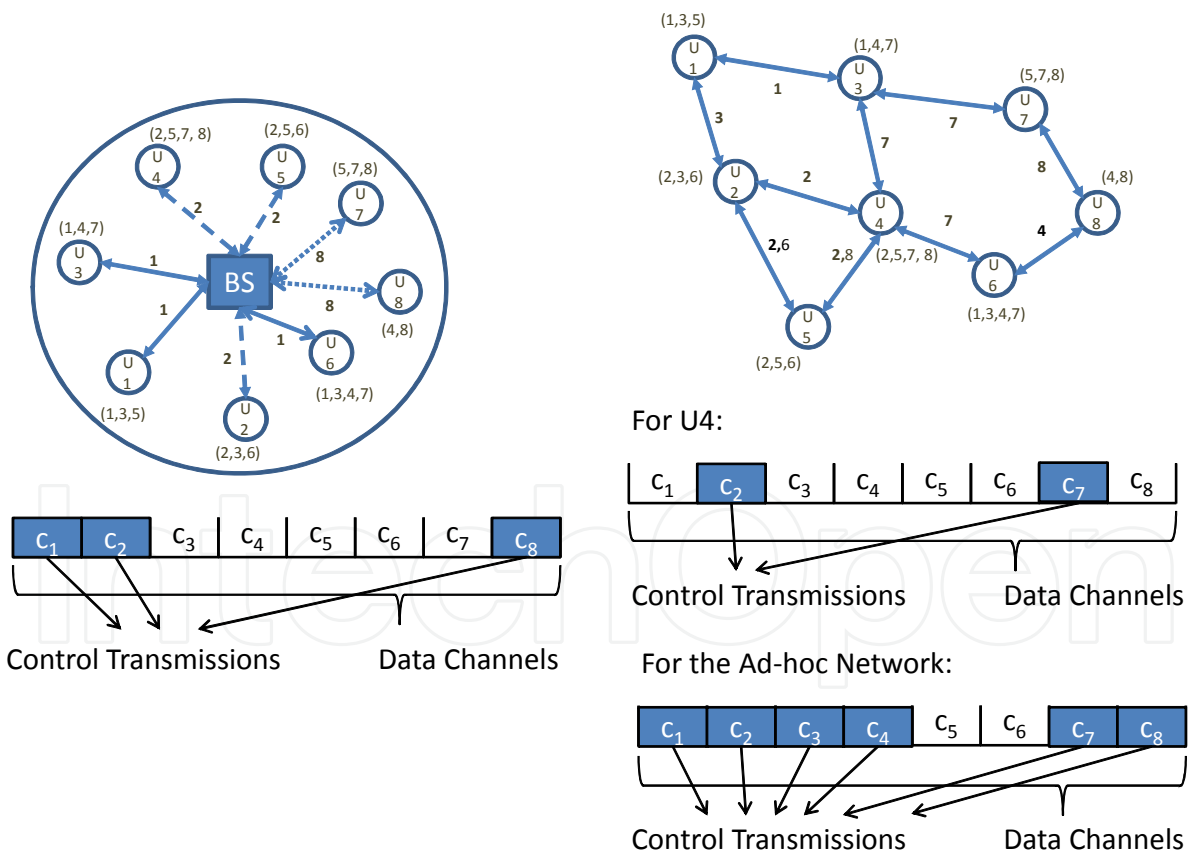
(2,5,7, 8)
U
4

(2,5,6)
U
5

(5,7,8)
U
7

(1,4,7)
U
3

2
2
8
1
BS
U
8
8
1
1
U
6
(4,8)
2
U
1
(1,3,4,7)
(1,3,5)
U
2
(2,3,6)

| $c_1$ | $c_2$ | $c_3$ | $c_4$ | $c_5$ | $c_6$ | $c_7$ | $c_8$ |
|---|---|---|---|---|---|---|---|

Control Transmissions Data Channels

(1,3,5)
U
1
(1,4,7)
U
3
(5,7,8)
U
7
1
3
7
7
8
(2,3,6)
U
2
2
U
4
7
(4,8)
U
8
2,6
2,8
(2,5,7, 8)
U
6
4
U
5
(1,3,4,7)
(2,5,6)

For U4:

| $c_1$ | $c_2$ | $c_3$ | $c_4$ | $c_5$ | $c_6$ | $c_7$ | $c_8$ |
|---|---|---|---|---|---|---|---|

Control Transmissions Data Channels

For the Ad-hoc Network:

| $c_1$ | $c_2$ | $c_3$ | $c_4$ | $c_5$ | $c_6$ | $c_7$ | $c_8$ |
|---|---|---|---|---|---|---|---|

Control Transmissions Data Channels